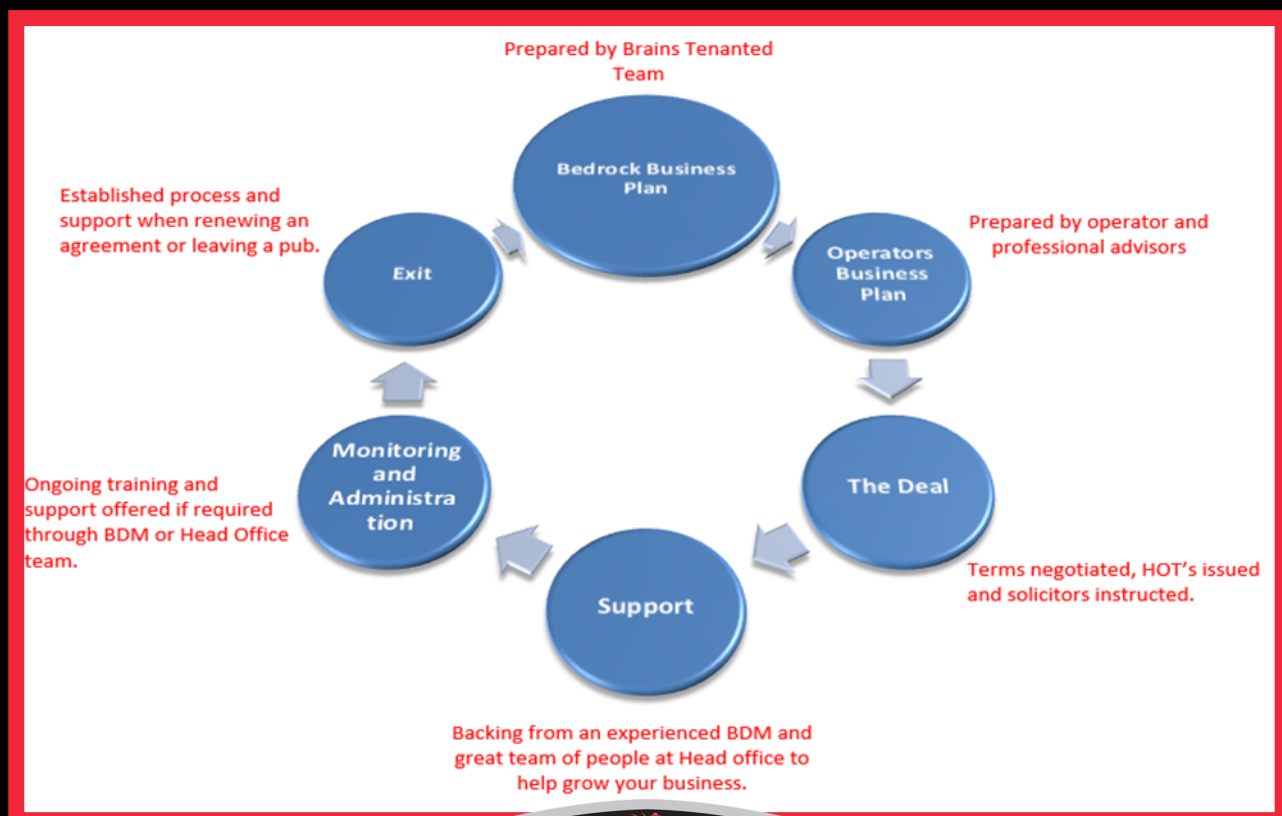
Prepared by Brains Tenanted Team

Bedrock Business Plan

Established process and support when renewing an agreement or leaving a pub.

Exit

Prepared by operator and professional advisors

Operators Business Plan

The Deal

Terms negotiated, HOT's issued and solicitors instructed.

Support

Backing from an experienced BDM and great team of people at Head office to help grow your business.

Monitoring and Administra tion

Ongoing training and support offered if required through BDM or Head Office team.